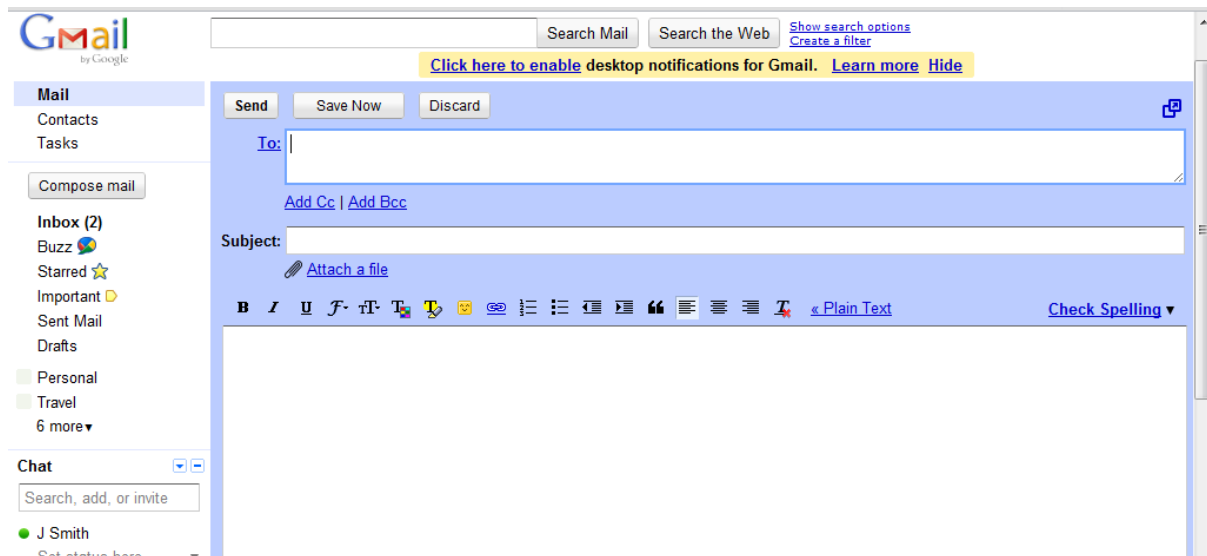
Gmail
by Google

Search Mail Search the Web Show search options Create a filter

Click here to enable desktop notifications for Gmail. Learn more Hide

Mail
Contacts
Tasks

Compose mail

Inbox (2)
Buzz
Starred
Important
Sent Mail
Drafts

Personal
Travel
6 more▾

Chat

Search, add, or invite

J Smith
Set status here

Send Save Now Discard

To:

Add Cc | Add Bcc

Subject:

Attach a file

B I U « Plain Text

Check Spelling ▾